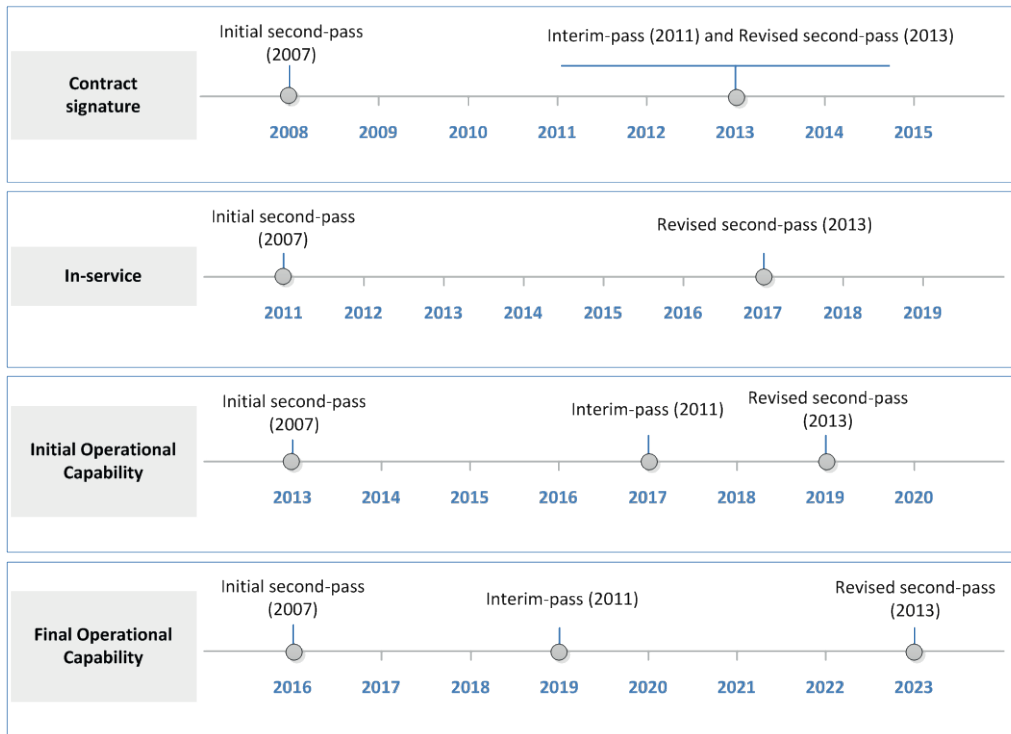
Contract signature

Initial second-pass (2007)

Interim-pass (2011) and Revised second-pass (2013)

2008 2009 2010 2011 2012 2013 2014 2015

In-service

Initial second-pass (2007)

Revised second-pass (2013)

2011 2012 2013 2014 2015 2016 2017 2018 2019

Initial Operational Capability

Initial second-pass (2007)

Interim-pass (2011)

Revised second-pass (2013)

2013 2014 2015 2016 2017 2018 2019 2020

Final Operational Capability

Initial second-pass (2007)

Interim-pass (2011)

Revised second-pass (2013)

2016 2017 2018 2019 2020 2021 2022 2023